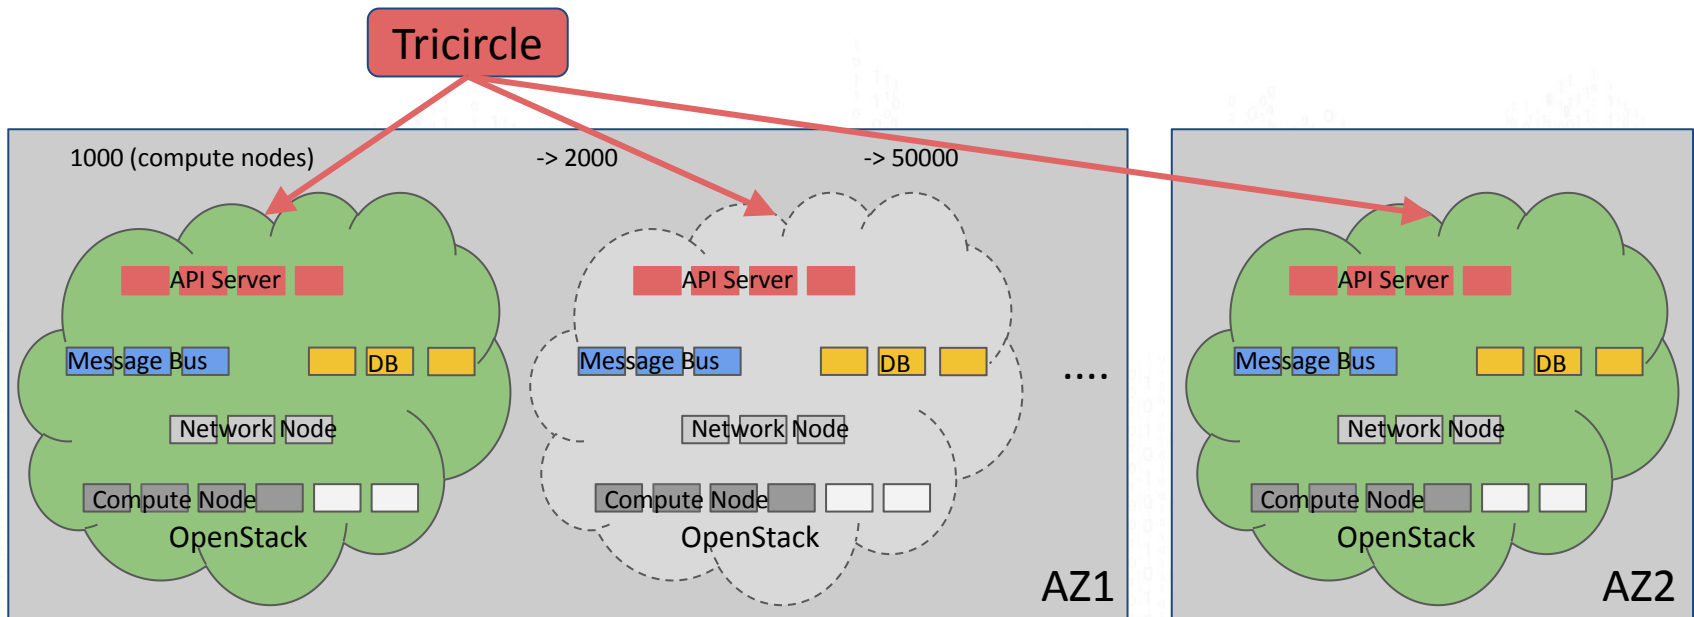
Tricircle

1000 (compute nodes)

-> 2000

-> 50000

API Server

Message Bus

DB

Network Node

Compute Node

OpenStack

API Server

Message Bus

DB

Network Node

Compute Node

OpenStack

....

AZ1

API Server

Message Bus

DB

Network Node

Compute Node

OpenStack

AZ2